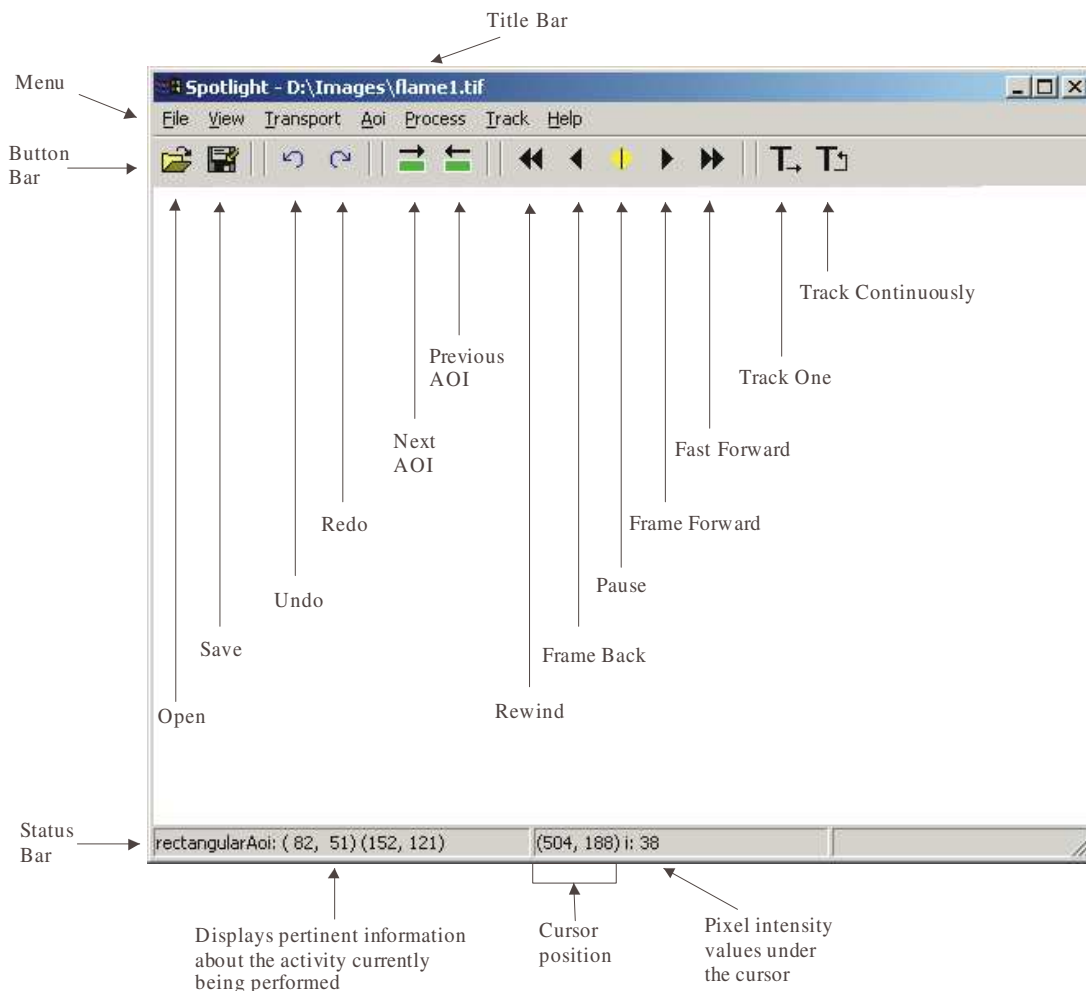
Title Bar

Menu

Spotlight - D:\Images\flame1.tif

File View Transport Aoi Process Track Help

Button Bar

Track Continuously

Previous AOI

Track One

Next AOI

Fast Forward

Redo

Frame Forward

Pause

Undo

Save

Frame Back

Open

Rewind

Status Bar

rectangularAoi: ( 82, 51) (152, 121)

(504, 188) i: 38

Displays pertinent information about the activity currently being performed

Cursor position

Pixel intensity values under the cursor